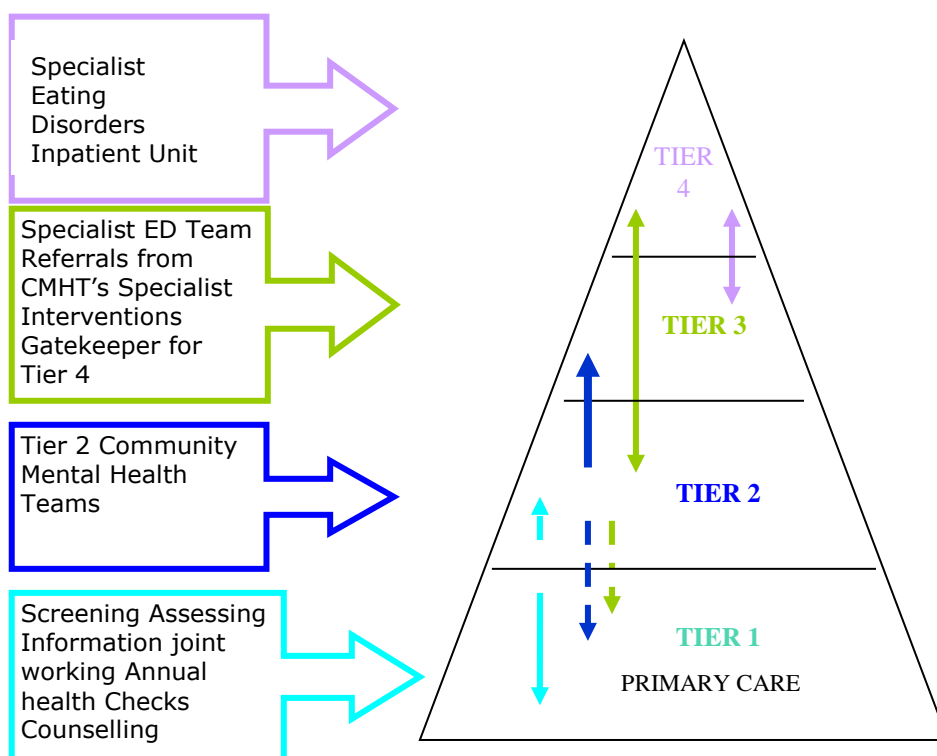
Specialist Eating Disorders Inpatient Unit

Specialist ED Team Referrals from CMHT's Specialist Interventions Gatekeeper for Tier 4

Tier 2 Community Mental Health Teams

Screening Assessing Information joint working Annual health Checks Counselling

TIER 4

TIER 3

TIER 2

TIER 1

PRIMARY CARE